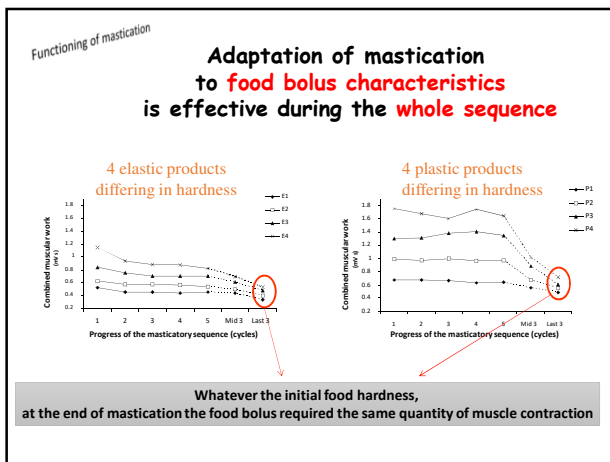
Functioning of mastication

Adaptation of mastication to food bolus characteristics is effective during the whole sequence

4 elastic products differing in hardness

E1
E2
E3
E4

Combined muscular work (mV s)

1.8
1.6
1.4
1.2
1
0.8
0.6
0.4
0.2

1 2 3 4 5 Mid 3 Last 3

Progress of the masticatory sequence (cycles)

4 plastic products differing in hardness

P1
P2
P3
P4

Combined muscular work (mV s)

1.8
1.6
1.4
1.2
1
0.8
0.6
0.4
0.2

1 2 3 4 5 Mid 3 Last 3

Progress of the masticatory sequence (cycles)

Whatever the initial food hardness, at the end of mastication the food bolus required the same quantity of muscle contraction